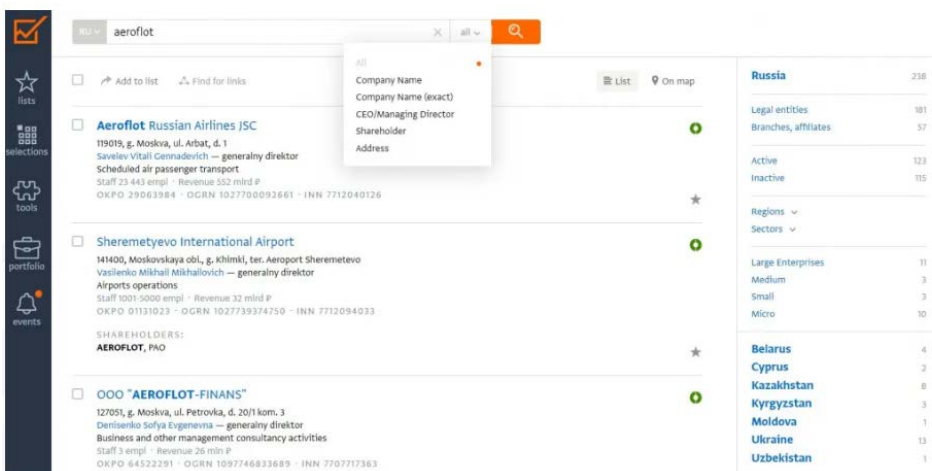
lists
selections
tools
portfolio
events

RU aeroflot × all

All
Company Name
Company Name (exact)
CEO/Managing Director
Shareholder
Address

Add to list Find for links List On map

**Aeroflot** Russian Airlines JSC
119019, g. Moskva, ul. Arbat, d. 1
Savelev Vitali Gennadevich — generalny direktor
Scheduled air passenger transport
Staff 23 443 empl · Revenue 552 mlrd ₽
OKPO 29063984 · OGRN 1027700092661 · INN 7712040126

Sheremetyevo International Airport
141400, Moskovskaya obl., g. Khimki, ter. Aeroport Sheremetevo
Vasilenko Mikhail Mikhailovich — generalny direktor
Airports operations
Staff 1001-5000 empl · Revenue 32 mlrd ₽
OKPO 01131023 · OGRN 1027739374750 · INN 7712094033

SHAREHOLDERS:
**AEROFLOT**, PAO

OOO "**AEROFLOT**-FINANS"
127051, g. Moskva, ul. Petrovka, d. 20/1 kom. 3
Denisenko Sofya Evgenevna — generalny direktor
Business and other management consultancy activities
Staff 3 empl · Revenue 26 mln ₽
OKPO 64522291 · OGRN 1097746833689 · INN 7707717363

| | |
|---|---|
| Russia | 238 |
| Legal entities | 181 |
| Branches, affiliates | 57 |
| Active | 123 |
| Inactive | 115 |
| Regions | |
| Sectors | |
| Large Enterprises | 11 |
| Medium | 3 |
| Small | 3 |
| Micro | 10 |
| Belarus | 4 |
| Cyprus | 2 |
| Kazakhstan | 8 |
| Kyrgyzstan | 3 |
| Moldova | 1 |
| Ukraine | 13 |
| Uzbekistan | 1 |